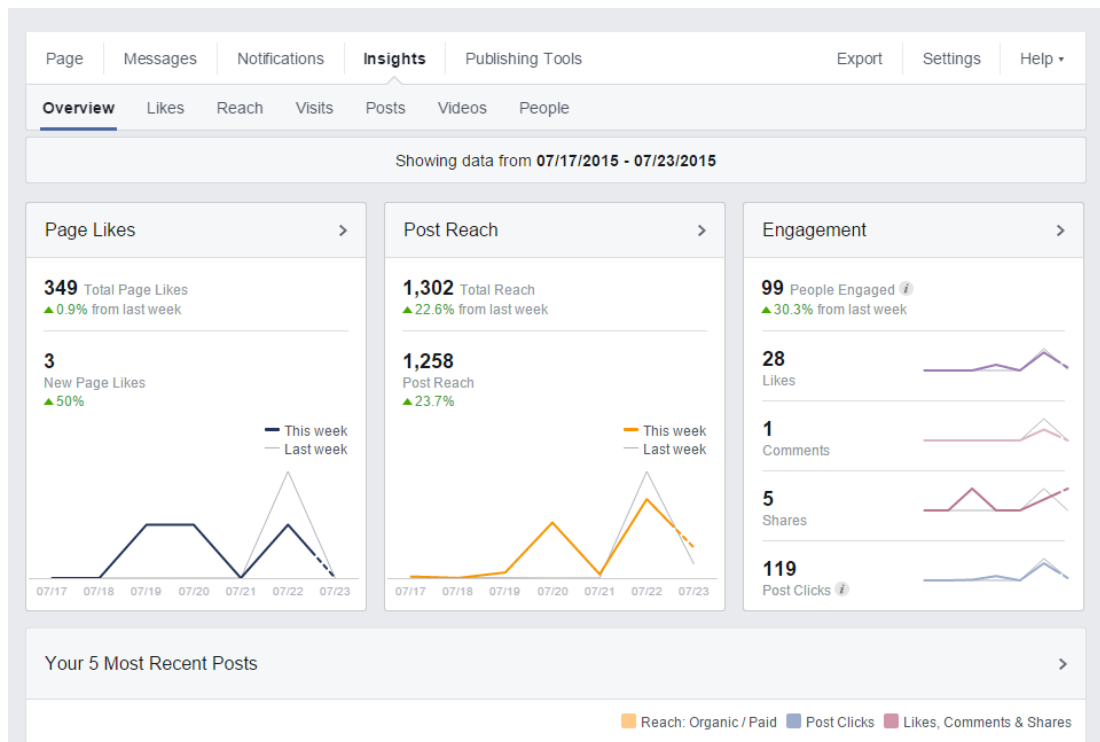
Page | Messages | Notifications | Insights | Publishing Tools | Export | Settings | Help ▾

Overview | Likes | Reach | Visits | Posts | Videos | People

Showing data from **07/17/2015 - 07/23/2015**

Page Likes >

349 Total Page Likes
▲0.9% from last week

3
New Page Likes
▲50%

This week
Last week

07/17 07/18 07/19 07/20 07/21 07/22 07/23

Post Reach >

1,302 Total Reach
▲22.6% from last week

1,258
Post Reach
▲23.7%

This week
Last week

07/17 07/18 07/19 07/20 07/21 07/22 07/23

Engagement >

99 People Engaged
▲30.3% from last week

28
Likes

1
Comments

5
Shares

119
Post Clicks

Your 5 Most Recent Posts >

Reach: Organic / Paid | Post Clicks | Likes, Comments & Shares